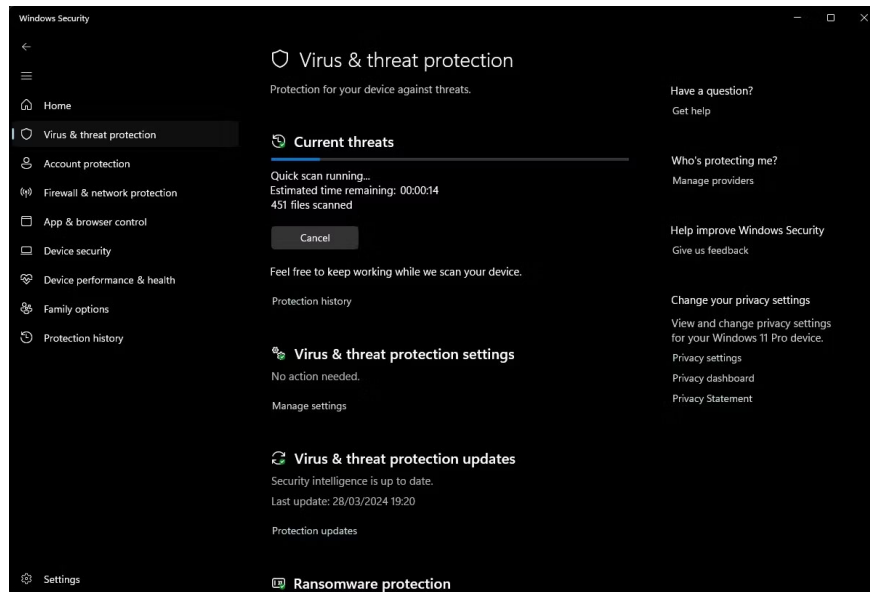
Windows Security

Home
Virus & threat protection
Account protection
Firewall & network protection
App & browser control
Device security
Device performance & health
Family options
Protection history

Settings

Virus & threat protection

Protection for your device against threats.

Current threats

Quick scan running...
Estimated time remaining: 00:00:14
451 files scanned

Cancel

Feel free to keep working while we scan your device.

Protection history

Virus & threat protection settings

No action needed.

Manage settings

Virus & threat protection updates

Security intelligence is up to date.

Last update: 28/03/2024 19:20

Protection updates

Ransomware protection

Have a question?
Get help

Who's protecting me?
Manage providers

Help improve Windows Security
Give us feedback

Change your privacy settings
View and change privacy settings for your Windows 11 Pro device.
Privacy settings
Privacy dashboard
Privacy Statement